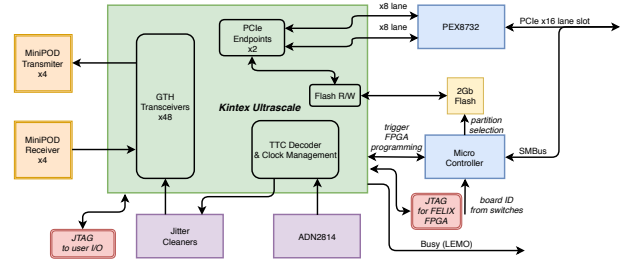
MiniPOD Transmiter x4

MiniPOD Receiver x4

GTH Transceivers x48

PCIe Endpoints x2

Kintex Ultrascale

Flash R/W

TTC Decoder & Clock Management

x8 lane

x8 lane

PEX8732

PCIe x16 lane slot

2Gb Flash

partition selection

trigger FPGA programming

Micro Controller

SMBus

board ID from switches

JTAG for FELIX FPGA

JTAG to user I/O

Jitter Cleaners

ADN2814

Busy (LEMO)